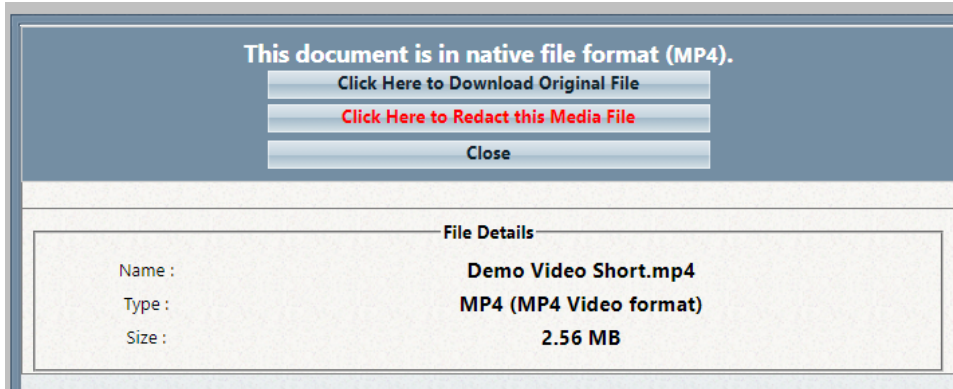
This document is in native file format (MP4).

Click Here to Download Original File

Click Here to Redact this Media File

Close

File Details

| | |
|---|---|
| Name : | Demo Video Short.mp4 |
| Type : | MP4 (MP4 Video format) |
| Size : | 2.56 MB |